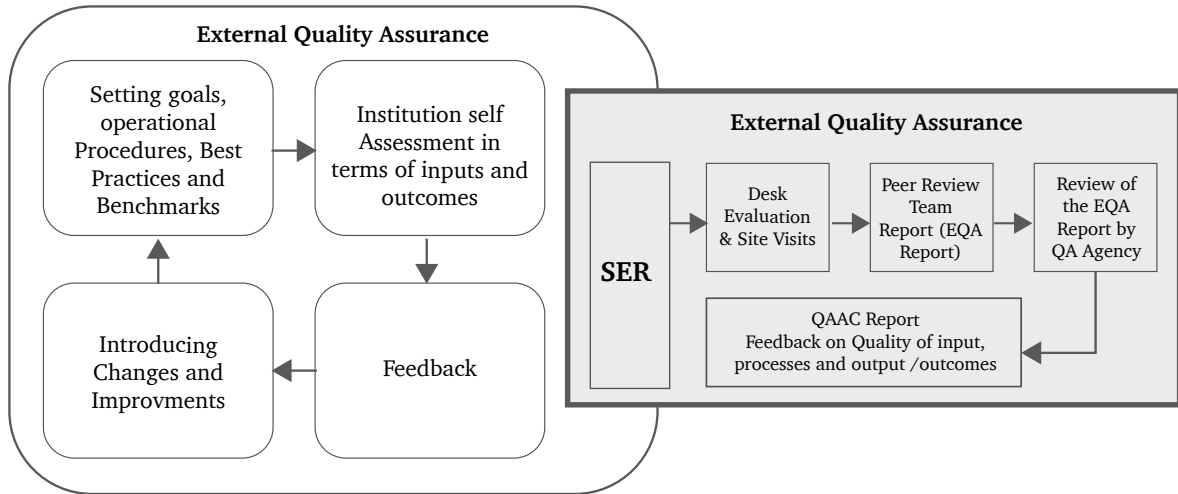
External Quality Assurance

Setting goals, operational Procedures, Best Practices and Benchmarks

Institution self Assessment in terms of inputs and outcomes

Feedback

Introducing Changes and Improvments

External Quality Assurance

SER

Desk Evaluation & Site Visits

Peer Review Team Report (EQA Report)

Review of the EQA Report by QA Agency

QAAC Report
Feedback on Quality of input, processes and output /outcomes